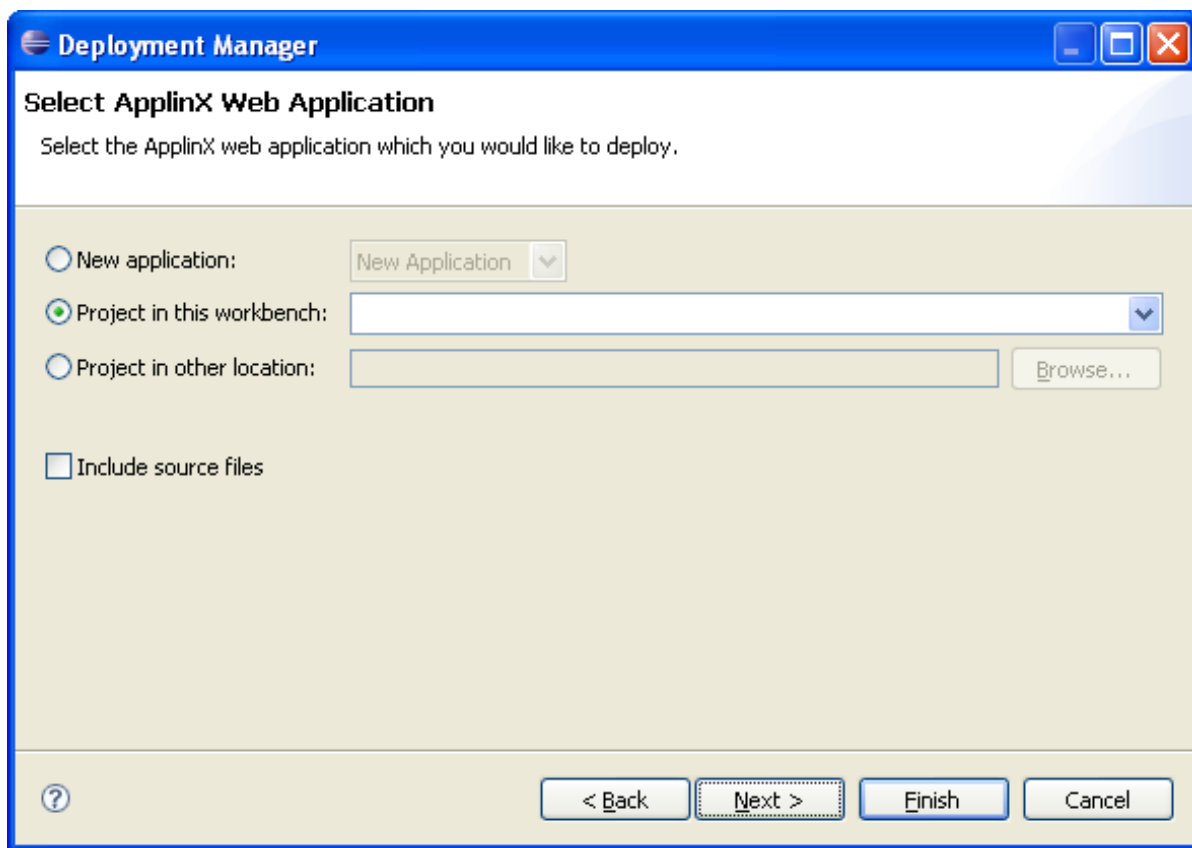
Deployment Manager

Select ApplinX Web Application

Select the ApplinX web application which you would like to deploy.

New application: New Application

Project in this workbench:

Project in other location: Browse...

Include source files

< Back Next > Finish Cancel